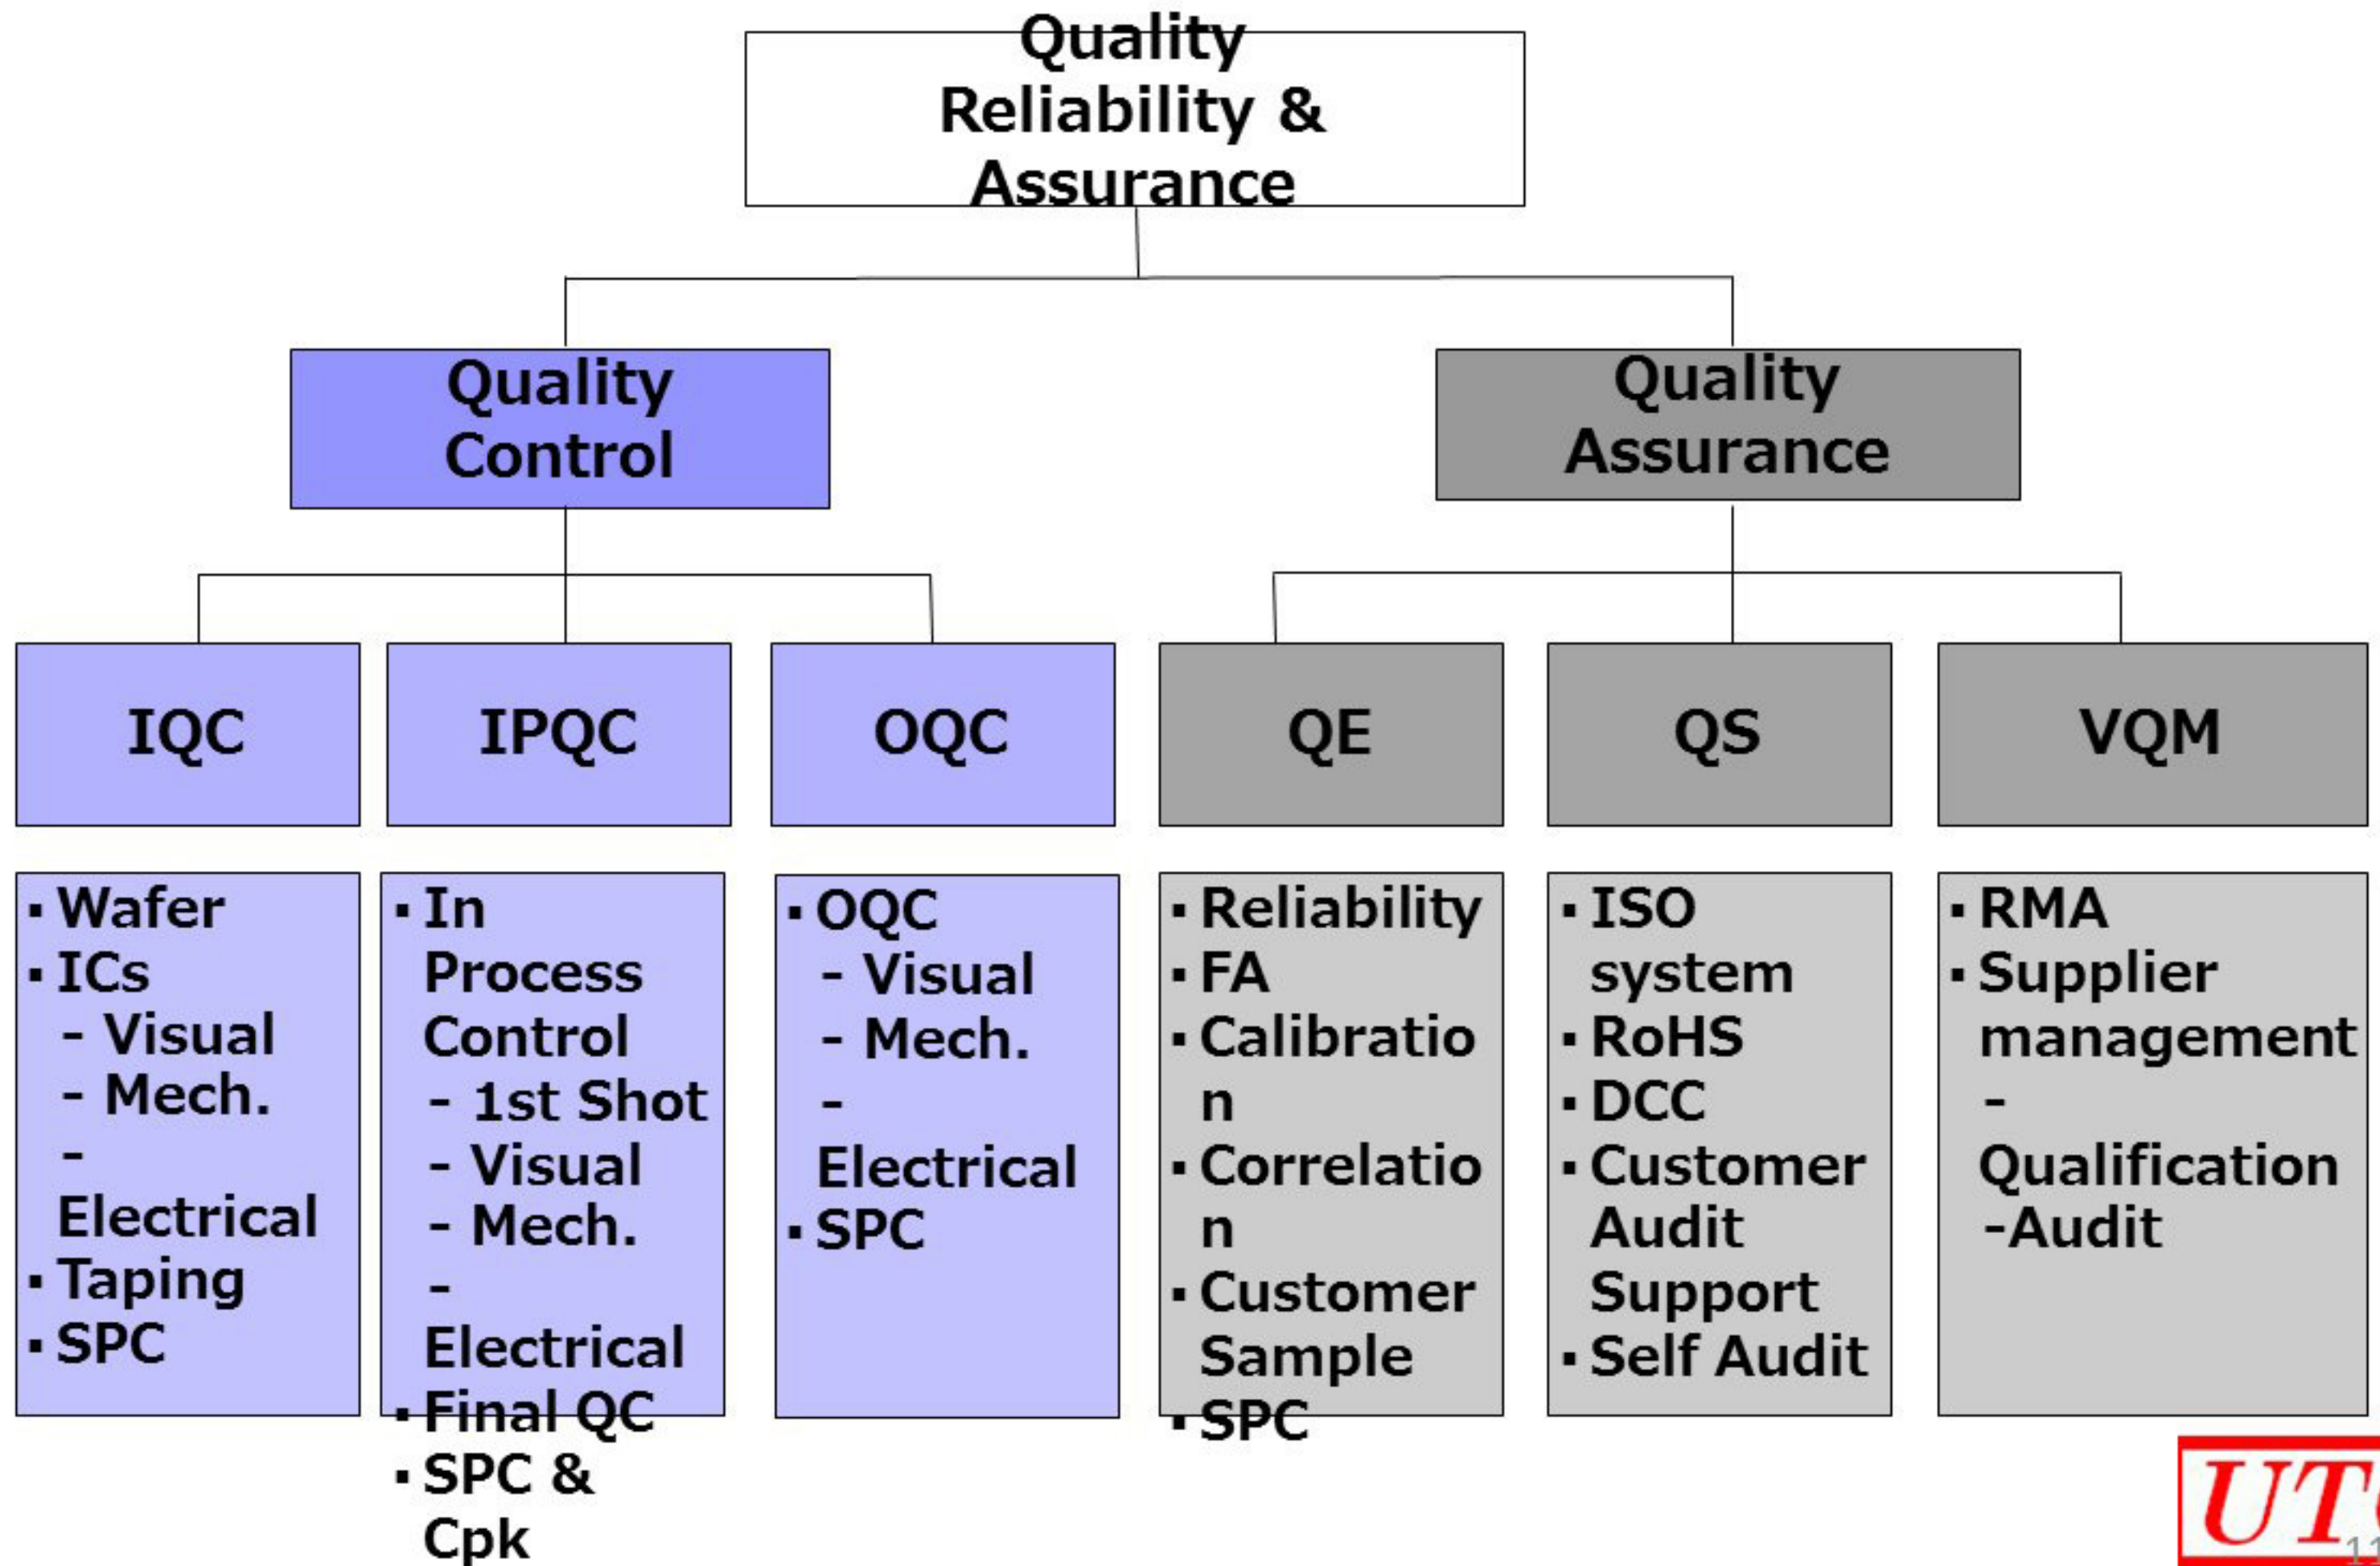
Quality Reliability & Assurance

Quality Control

Quality Assurance

IQC

IPQC

OQC

QE

QS

VQM

▪ Wafer
▪ ICs
- Visual
- Mech.
- Electrical
▪ Taping
▪ SPC

▪ In Process Control
- 1st Shot
- Visual
- Mech.
- Electrical
▪ Final QC
▪ SPC & Cpk

▪ OQC
- Visual
- Mech.
- Electrical
▪ SPC

▪ Reliability
▪ FA
▪ Calibration
▪ Correlation
▪ Customer Sample
▪ SPC

▪ ISO system
▪ RoHS
▪ DCC
▪ Customer Audit Support
▪ Self Audit

▪ RMA
▪ Supplier management
- Qualification
-Audit

UT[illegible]
1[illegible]